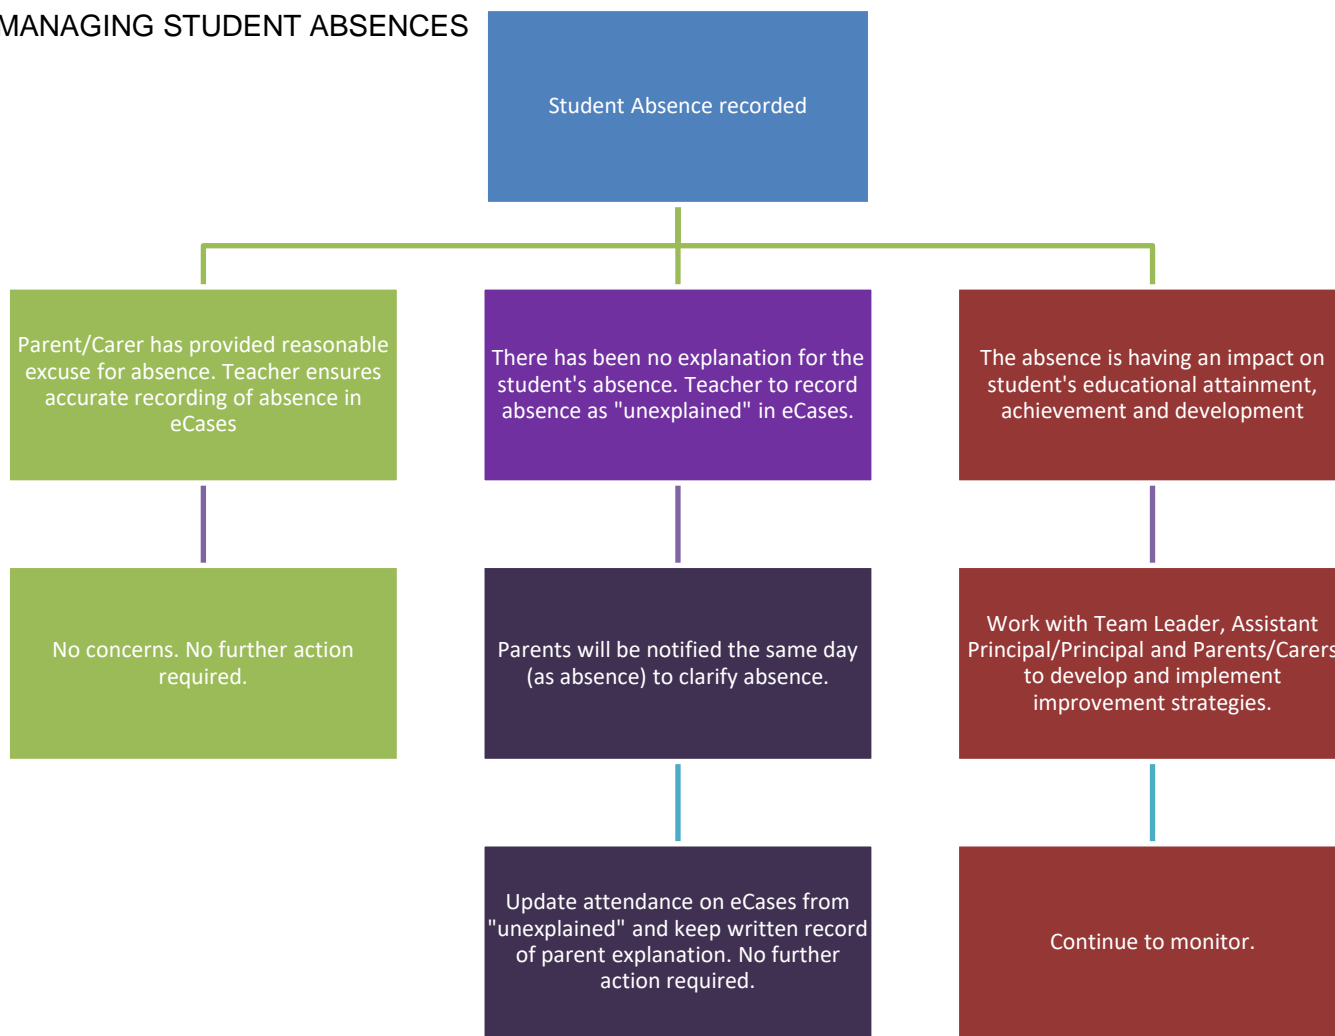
MANAGING STUDENT ABSENCES

Student Absence recorded

Parent/Carer has provided reasonable excuse for absence. Teacher ensures accurate recording of absence in eCases

No concerns. No further action required.

There has been no explanation for the student's absence. Teacher to record absence as "unexplained" in eCases.

Parents will be notified the same day (as absence) to clarify absence.

Update attendance on eCases from "unexplained" and keep written record of parent explanation. No further action required.

The absence is having an impact on student's educational attainment, achievement and development

Work with Team Leader, Assistant Principal/Principal and Parents/Carers to develop and implement improvement strategies.

Continue to monitor.